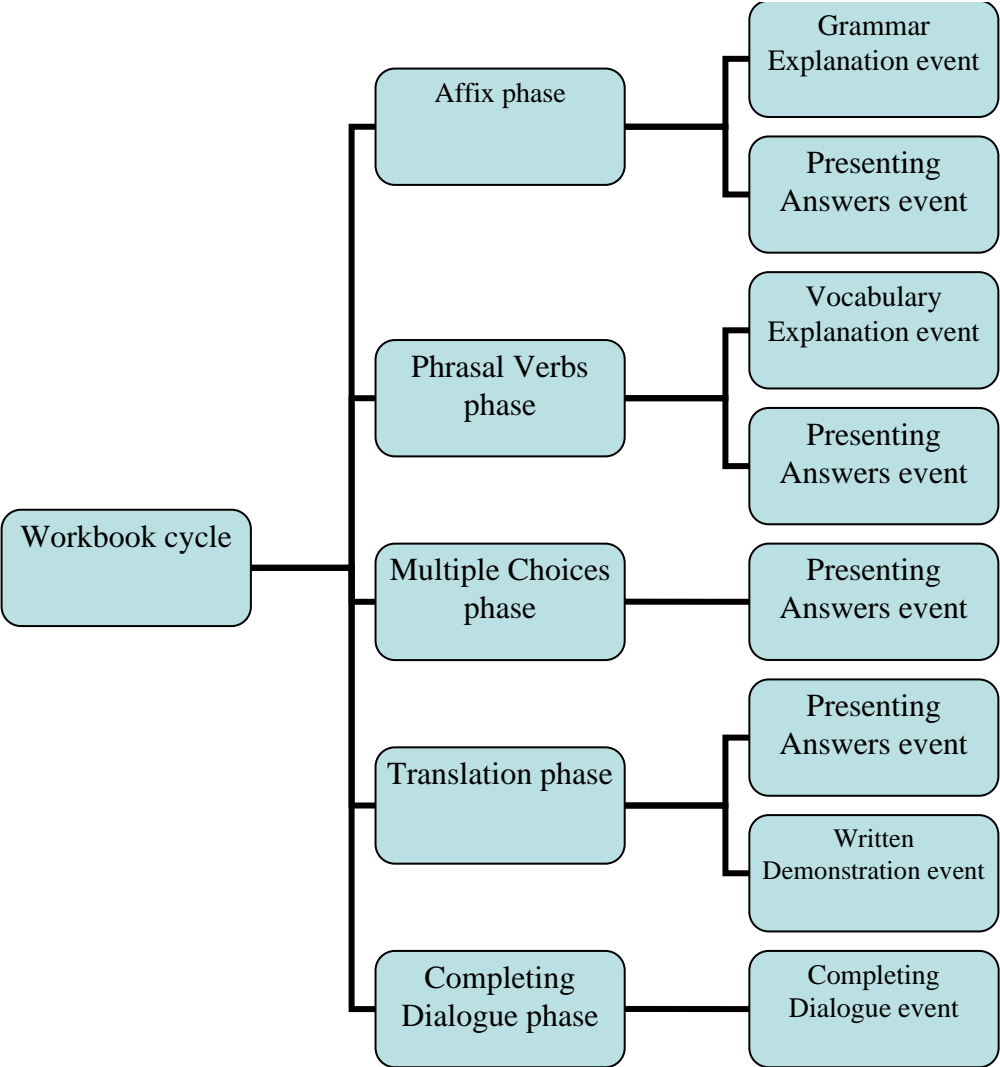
Workbook cycle

Affix phase

Grammar Explanation event

Presenting Answers event

Phrasal Verbs phase

Vocabulary Explanation event

Presenting Answers event

Multiple Choices phase

Presenting Answers event

Translation phase

Presenting Answers event

Written Demonstration event

Completing Dialogue phase

Completing Dialogue event